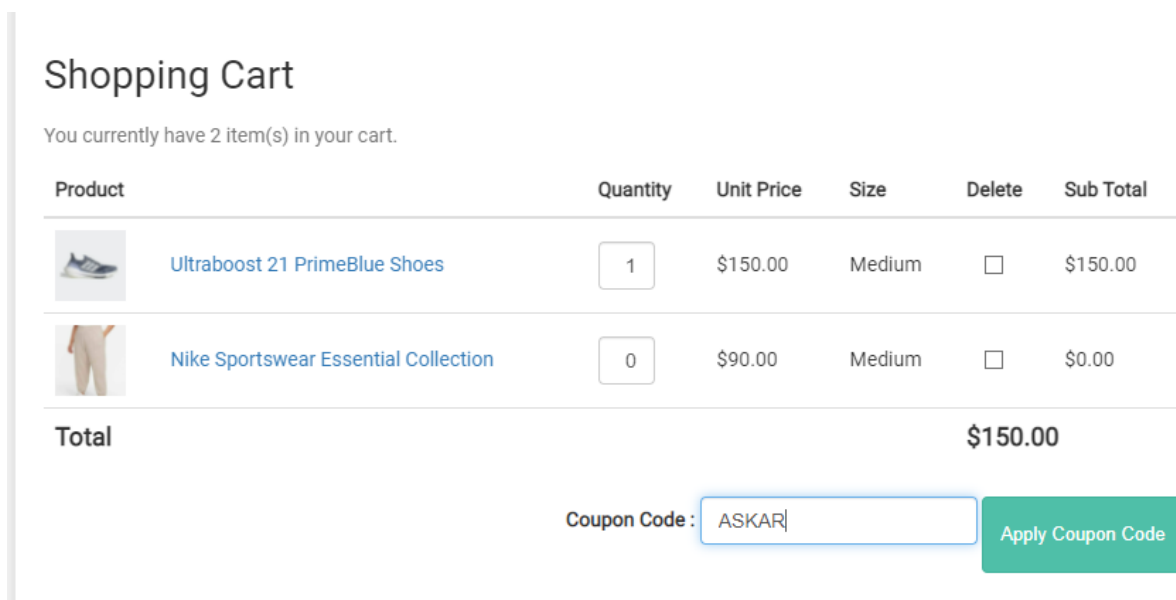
Shopping Cart

You currently have 2 item(s) in your cart.

| Product | | Quantity | Unit Price | Size | Delete | Sub Total |
|---|---|---|---|---|---|---|
| | Ultraboost 21 PrimeBlue Shoes | 1 | $150.00 | Medium | | $150.00 |
| | Nike Sportswear Essential Collection | 0 | $90.00 | Medium | | $0.00 |

Total $150.00

Coupon Code : ASKAR

Apply Coupon Code